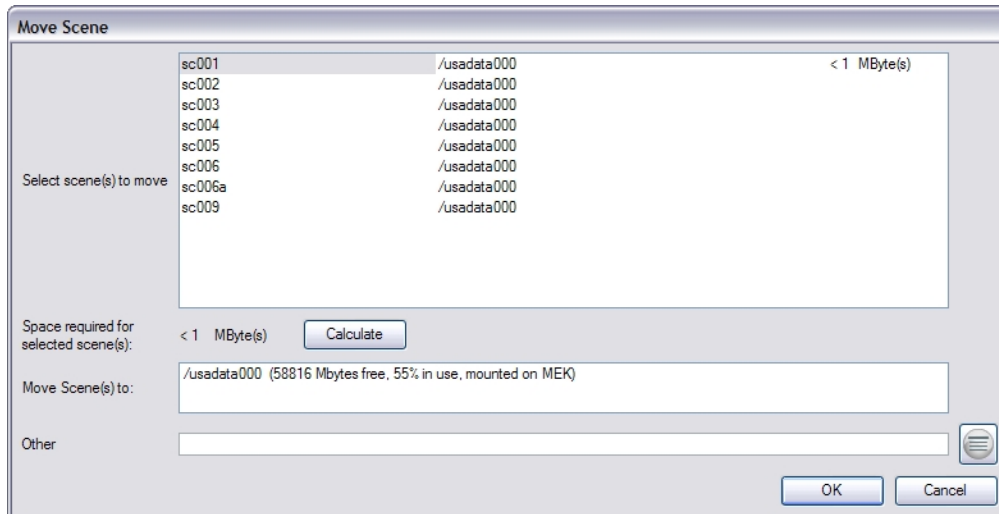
Move Scene

Select scene(s) to move

| | | |
|---|---|---|
| sc001 | /usadata000 | < 1 MByte(s) |
| sc002 | /usadata000 | |
| sc003 | /usadata000 | |
| sc004 | /usadata000 | |
| sc005 | /usadata000 | |
| sc006 | /usadata000 | |
| sc006a | /usadata000 | |
| sc009 | /usadata000 | |

Space required for selected scene(s): < 1 MByte(s) Calculate

Move Scene(s) to: /usadata000 (58816 Mbytes free, 55% in use, mounted on MEK)

Other

OK Cancel